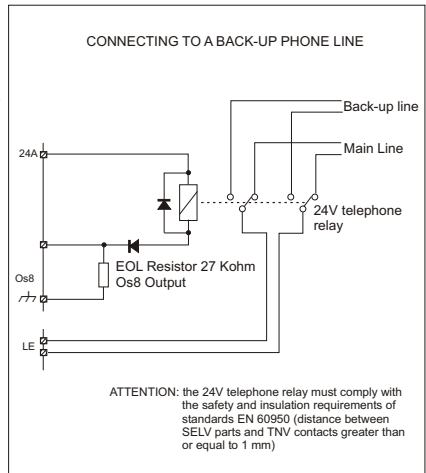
CONNECTING TO A BACK-UP PHONE LINE

Back-up line

Main Line

24A

24V telephone relay

EOL Resistor 27 Kohm
Os8 Output

Os8

LE

ATTENTION: the 24V telephone relay must comply with the safety and insulation requirements of standards EN 60950 (distance between SELV parts and TNV contacts greater than or equal to 1 mm)